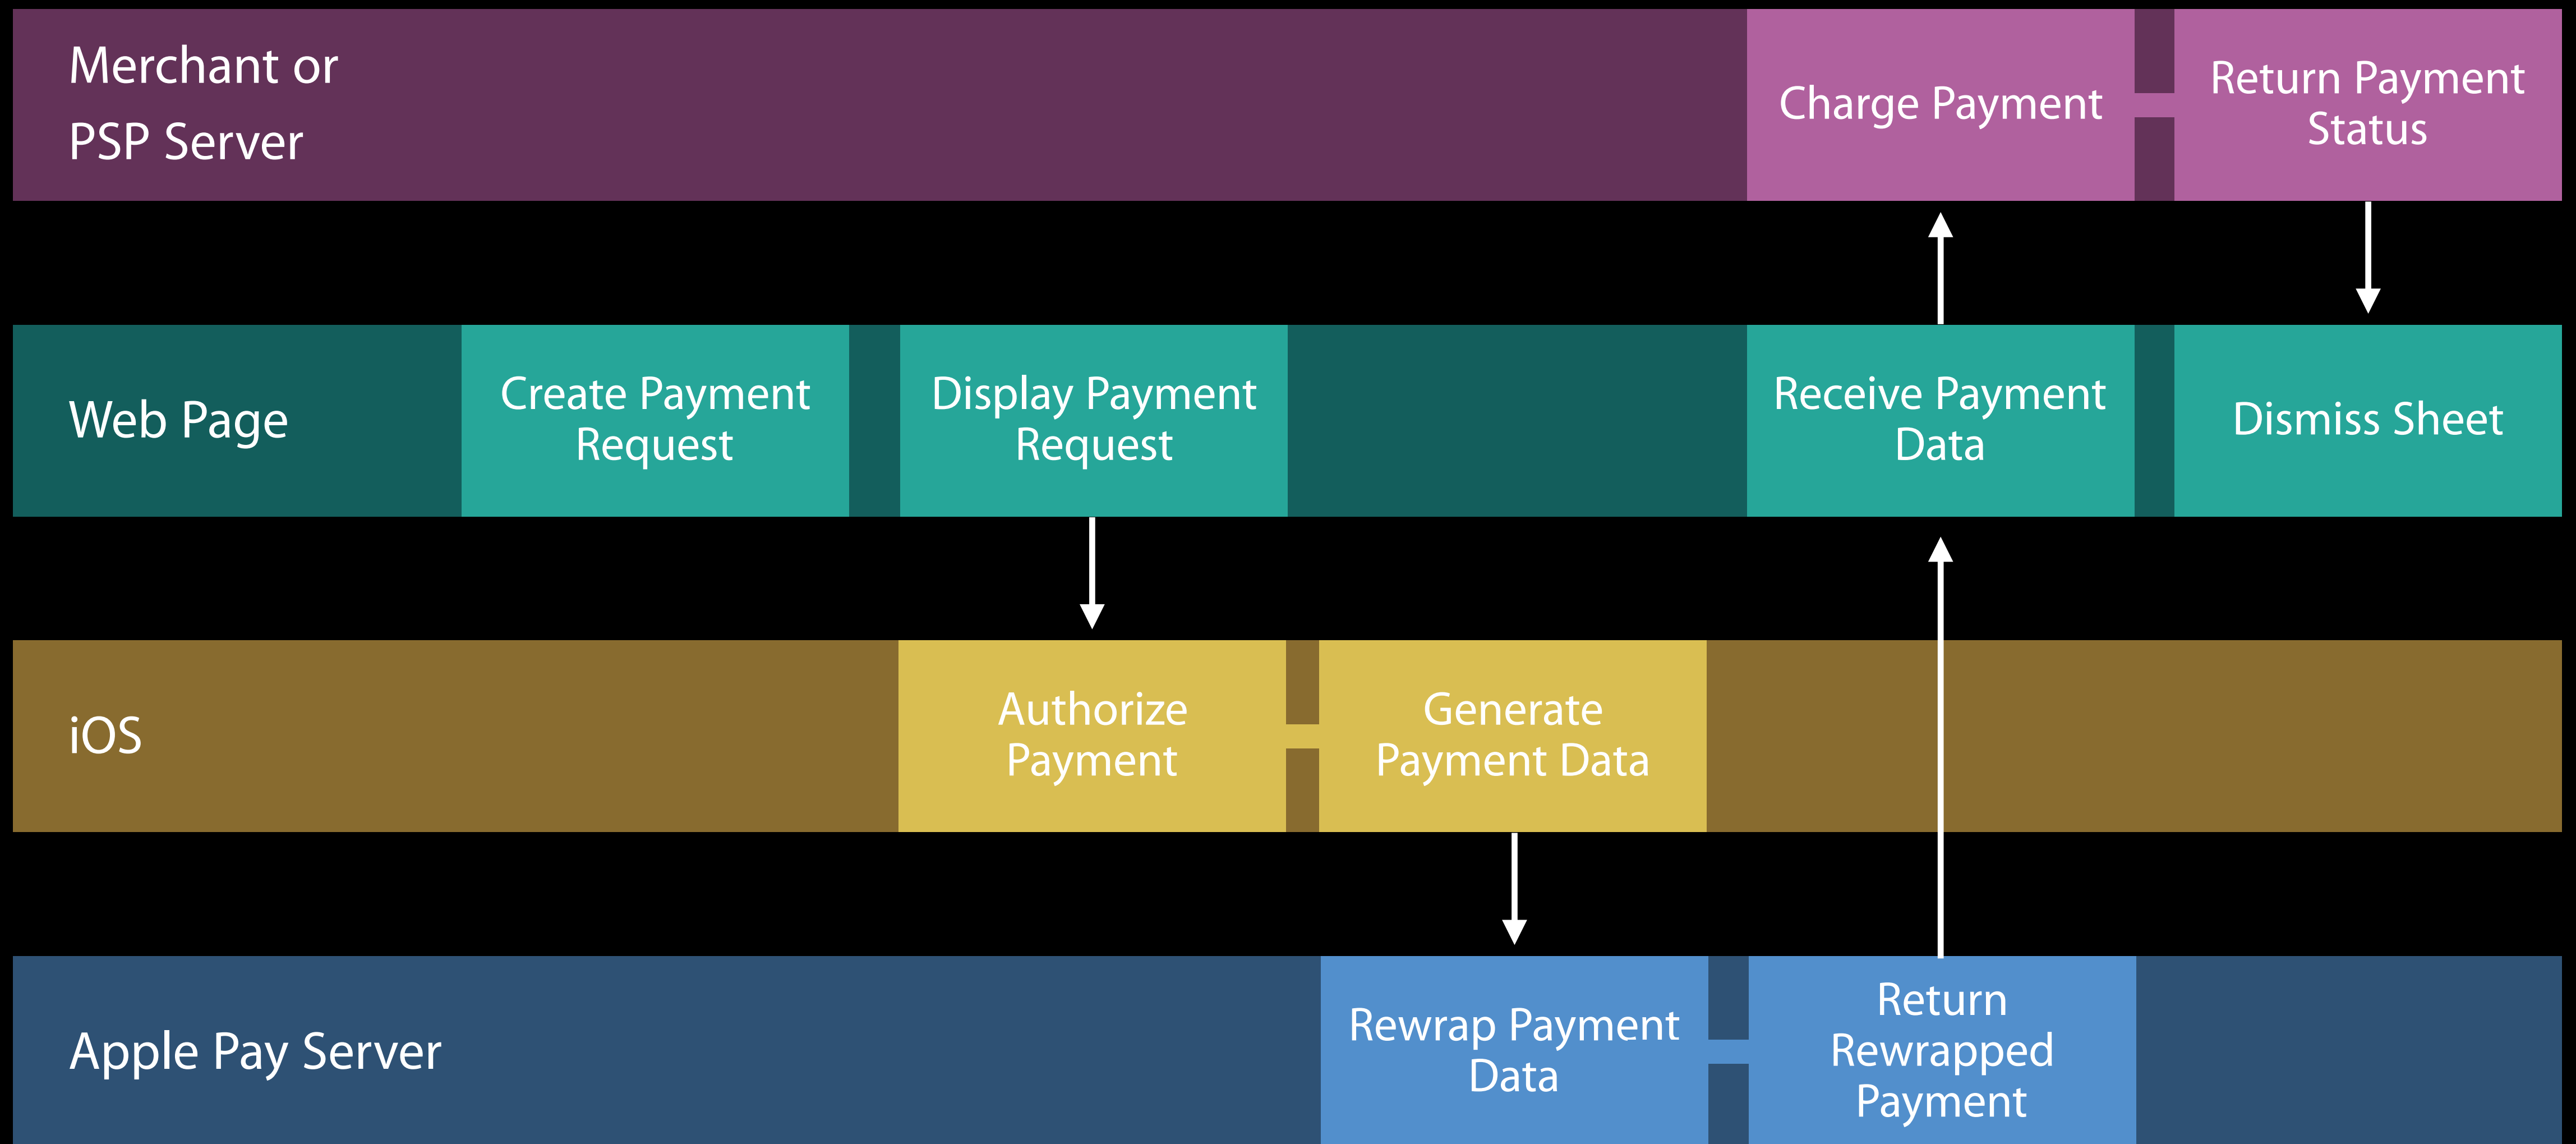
Merchant or PSP Server

Charge Payment

Return Payment Status

Web Page

Create Payment Request

Display Payment Request

Receive Payment Data

Dismiss Sheet

iOS

Authorize Payment

Generate Payment Data

Apple Pay Server

Rewrap Payment Data

Return Rewrapped Payment